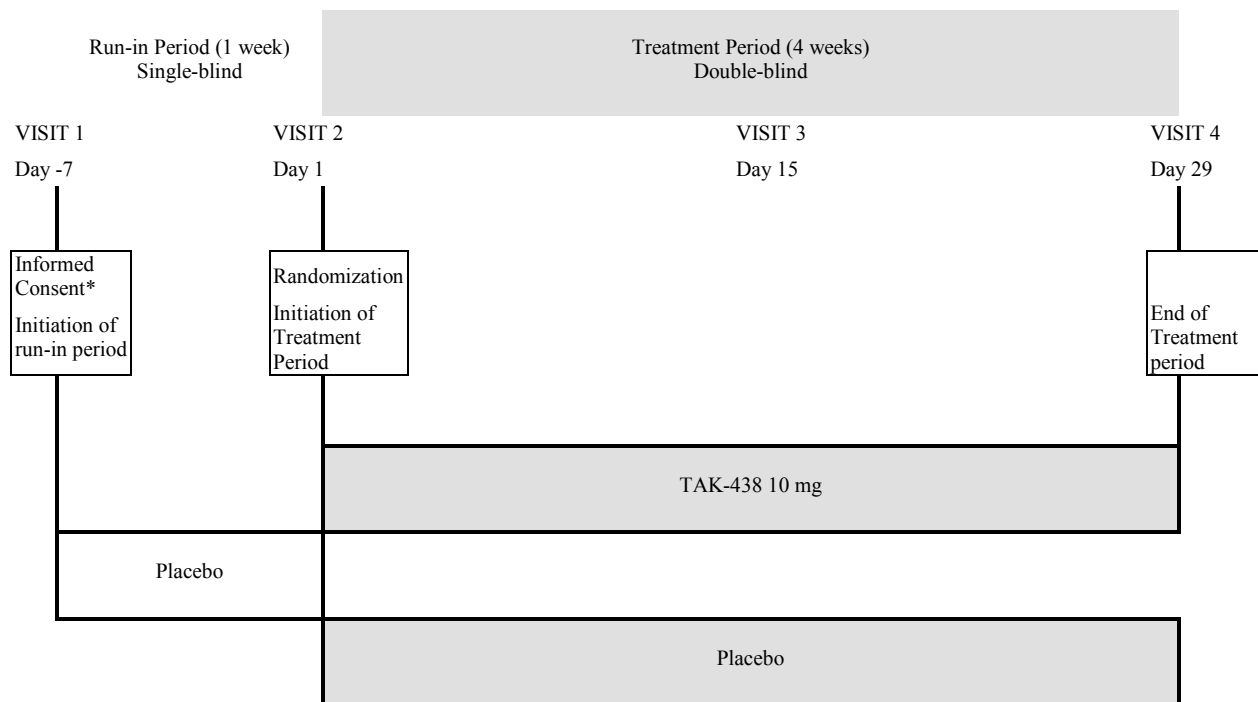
Run-in Period (1 week)
Single-blind

Treatment Period (4 weeks)
Double-blind

VISIT 1
Day -7

VISIT 2
Day 1

VISIT 3
Day 15

VISIT 4
Day 29

Informed Consent*
Initiation of run-in period

Randomization
Initiation of Treatment Period

End of Treatment period

TAK-438 10 mg

Placebo

Placebo